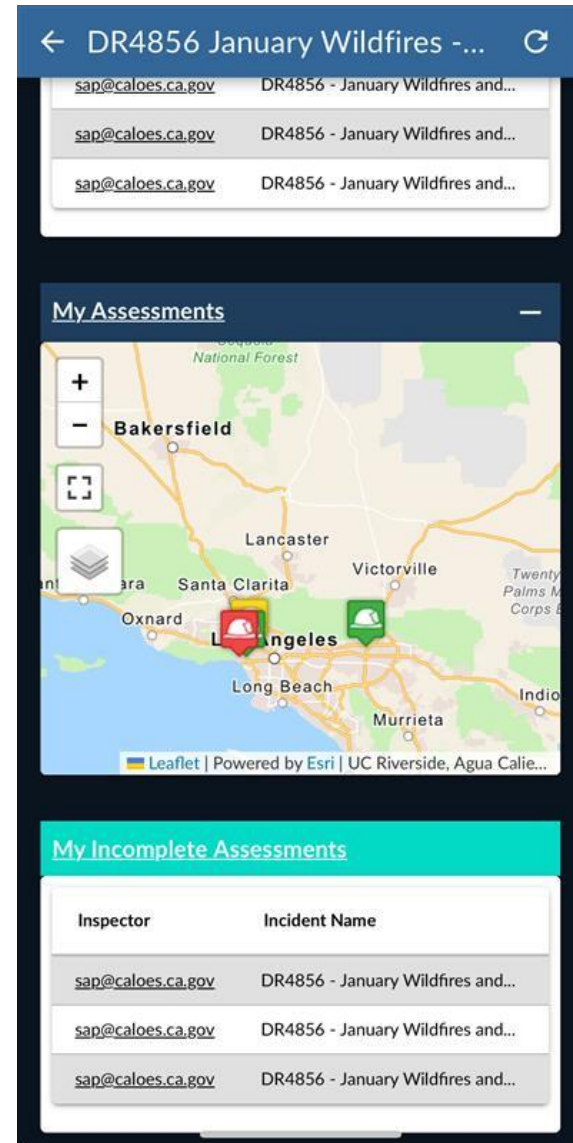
← DR4856 January Wildfires -...

| | |
|---|---|
| sap@caloes.ca.gov | DR4856 - January Wildfires and... |
| sap@caloes.ca.gov | DR4856 - January Wildfires and... |
| sap@caloes.ca.gov | DR4856 - January Wildfires and... |

My Assessments —

+
−
Sequoia National Forest
Bakersfield
Lancaster
Victorville
Twenty Palms M Corps B
ara
Santa Clarita
Oxnard
Los Angeles
Long Beach
Indio
Murrieta

Leaflet | Powered by Esri | UC Riverside, Agua Calie...

My Incomplete Assessments

| Inspector | Incident Name |
|---|---|
| sap@caloes.ca.gov | DR4856 - January Wildfires and... |
| sap@caloes.ca.gov | DR4856 - January Wildfires and... |
| sap@caloes.ca.gov | DR4856 - January Wildfires and... |